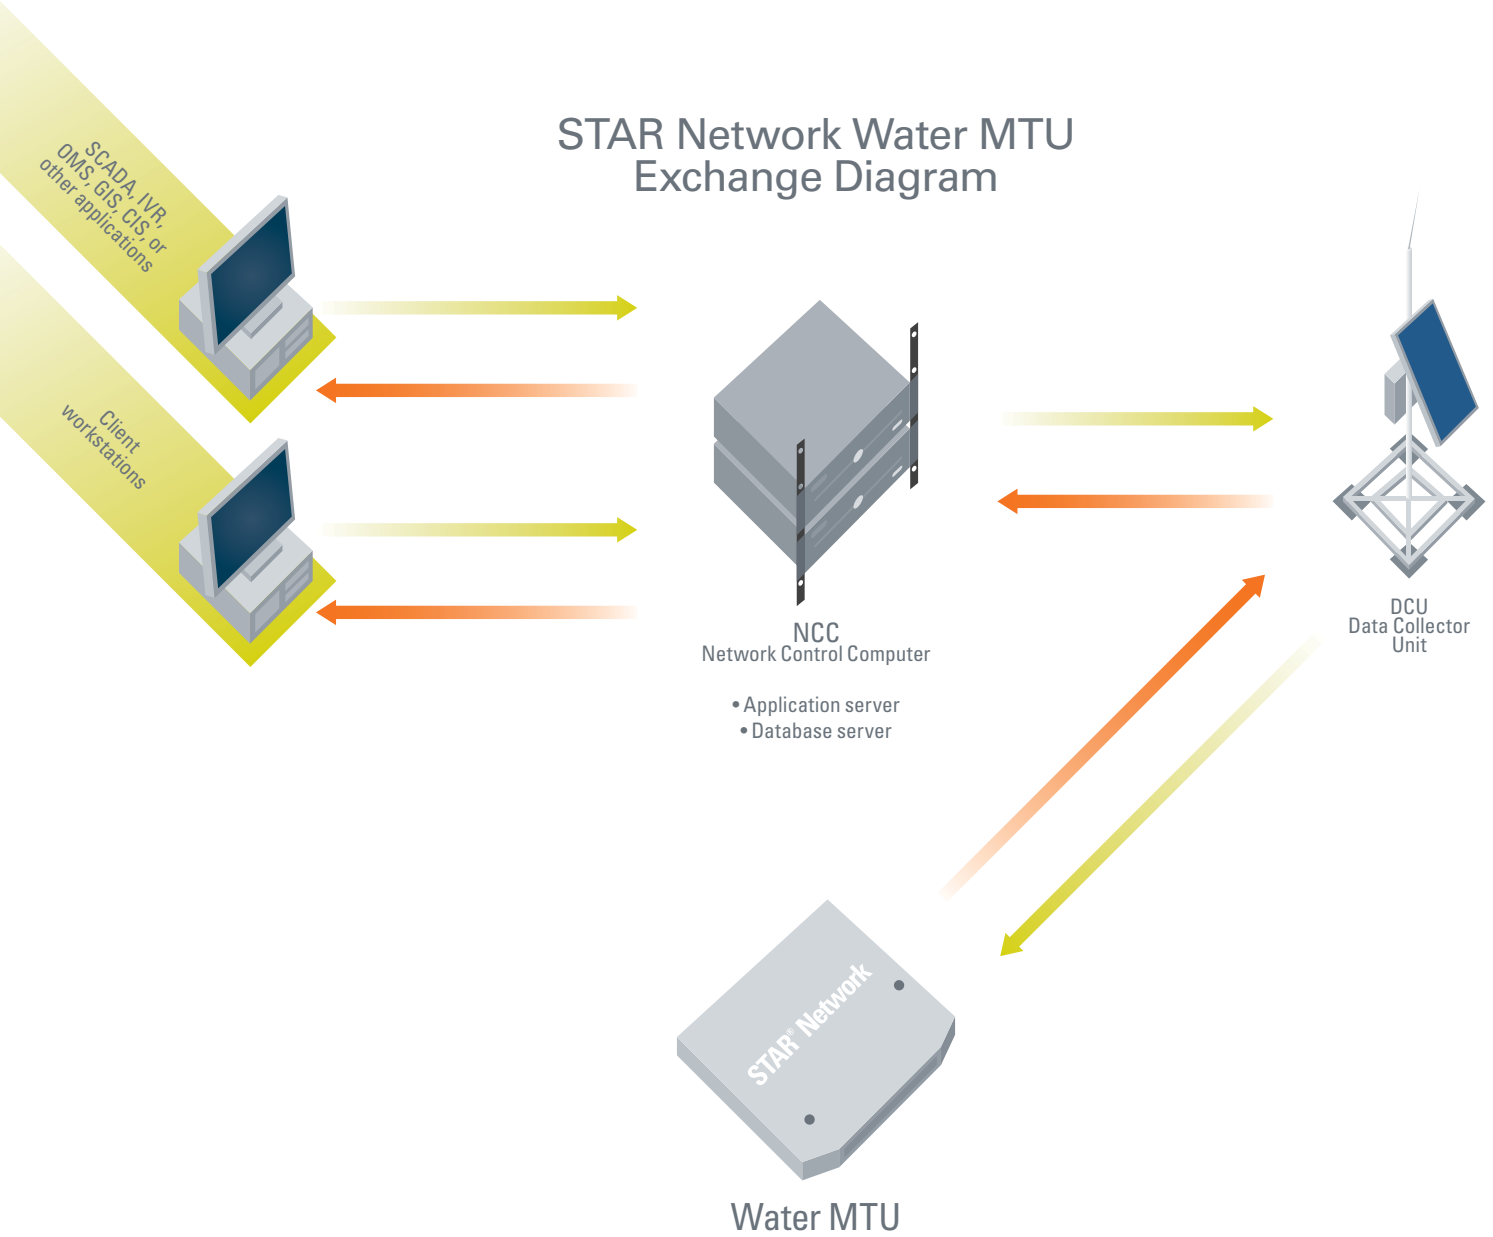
STAR Network Water MTU
Exchange Diagram

SCADA, IVR, OMS, GIS, CIS, or other applications

Client workstations

NCC
Network Control Computer

• Application server
• Database server

DCU
Data Collector Unit

STAR® Network

Water MTU